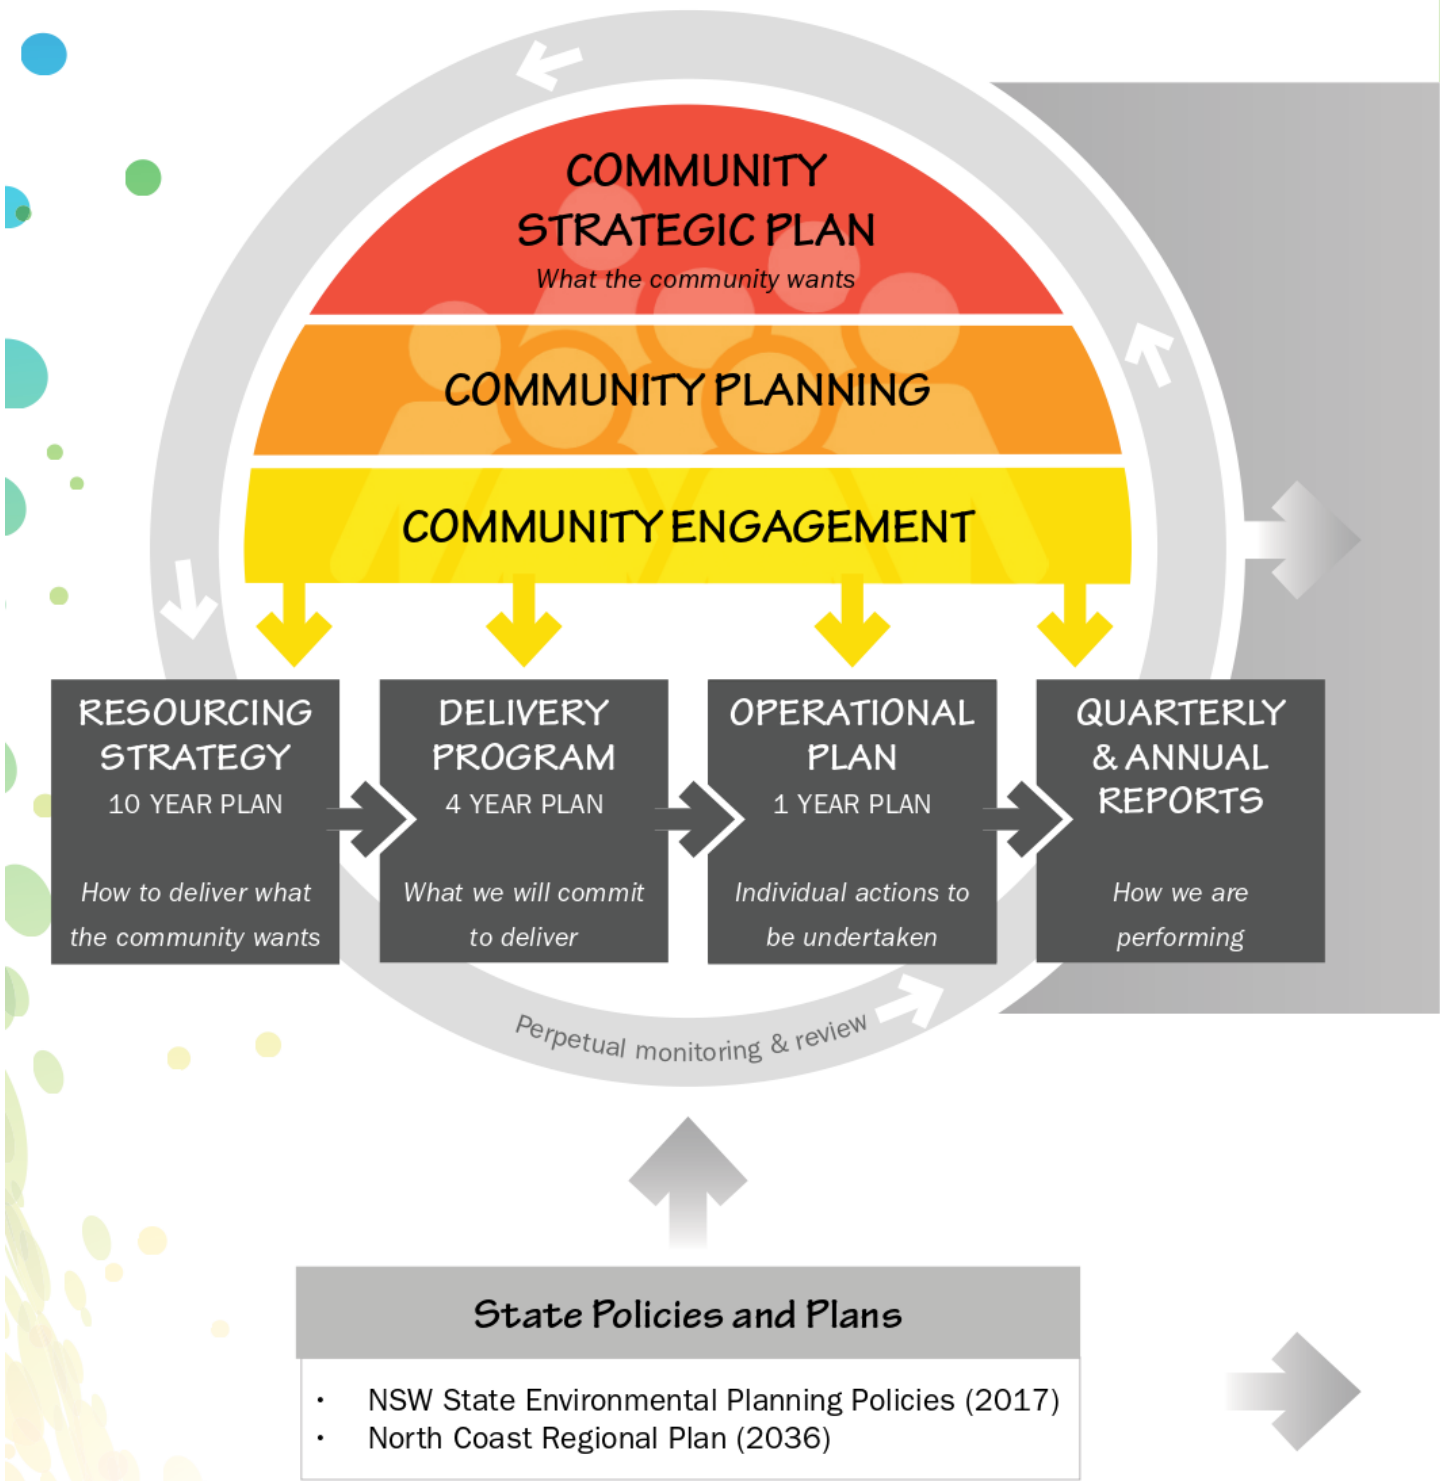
COMMUNITY STRATEGIC PLAN
What the community wants

COMMUNITY PLANNING

COMMUNITY ENGAGEMENT

RESOURCING STRATEGY
10 YEAR PLAN
How to deliver what the community wants

DELIVERY PROGRAM
4 YEAR PLAN
What we will commit to deliver

OPERATIONAL PLAN
1 YEAR PLAN
Individual actions to be undertaken

QUARTERLY & ANNUAL REPORTS
How we are performing

Perpetual monitoring & review

State Policies and Plans

- NSW State Environmental Planning Policies (2017)
- North Coast Regional Plan (2036)